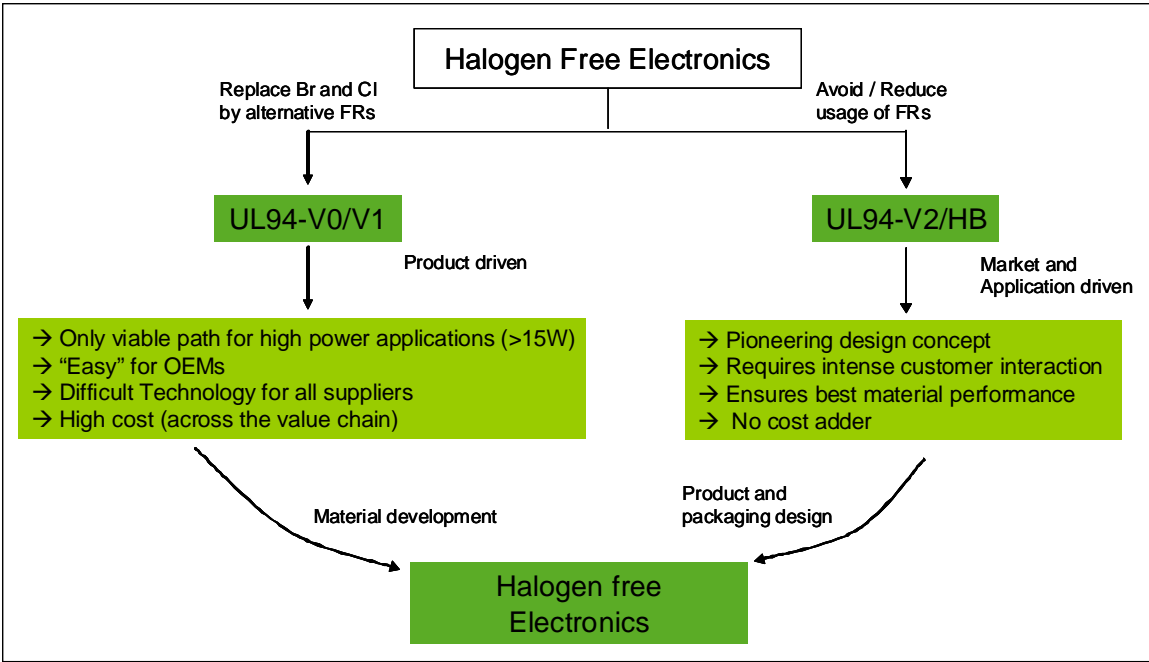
Halogen Free Electronics

Replace Br and Cl by alternative FRs

Avoid / Reduce usage of FRs

UL94-V0/V1

Product driven

→ Only viable path for high power applications (>15W)
→ “Easy” for OEMs
→ Difficult Technology for all suppliers
→ High cost (across the value chain)

UL94-V2/HB

Market and Application driven

→ Pioneering design concept
→ Requires intense customer interaction
→ Ensures best material performance
→ No cost adder

Material development

Product and packaging design

Halogen free Electronics